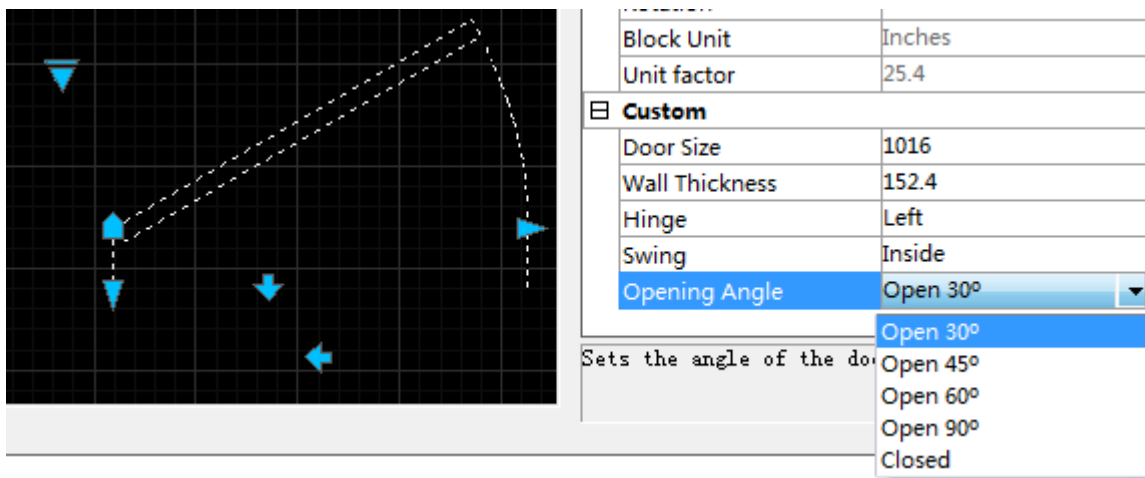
| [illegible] | |
|---|---|
| Block Unit | Inches |
| Unit factor | 25.4 |

⊟ Custom

| | |
|---|---|
| Door Size | 1016 |
| Wall Thickness | 152.4 |
| Hinge | Left |
| Swing | Inside |
| Opening Angle | Open 30º |

Open 30º
Open 45º
Open 60º
Open 90º
Closed

Sets the angle of the do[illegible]